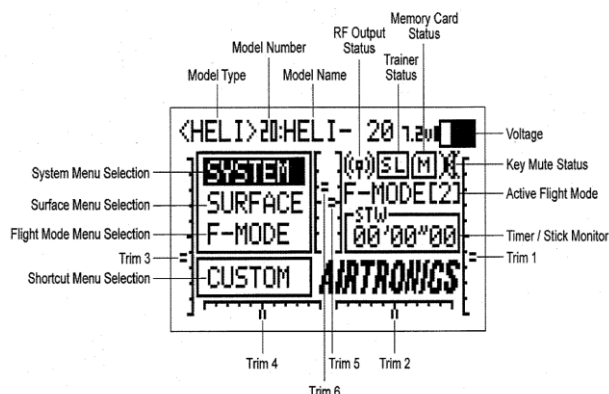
Memory Card Status

Model Number

RF Output Status

Trainer Status

Model Type

Model Name

<HELI>20:HELI- 20 7.2v

Voltage

System Menu Selection

SYSTEM

SL

M

Key Mute Status

Surface Menu Selection

SURFACE

F-MODE[2]

Active Flight Mode

Flight Mode Menu Selection

F-MODE

STW

00'00"00

Timer / Stick Monitor

Trim 3

Trim 1

Shortcut Menu Selection

CUSTOM

AIRTRONICS

Trim 4

Trim 5

Trim 2

Trim 6